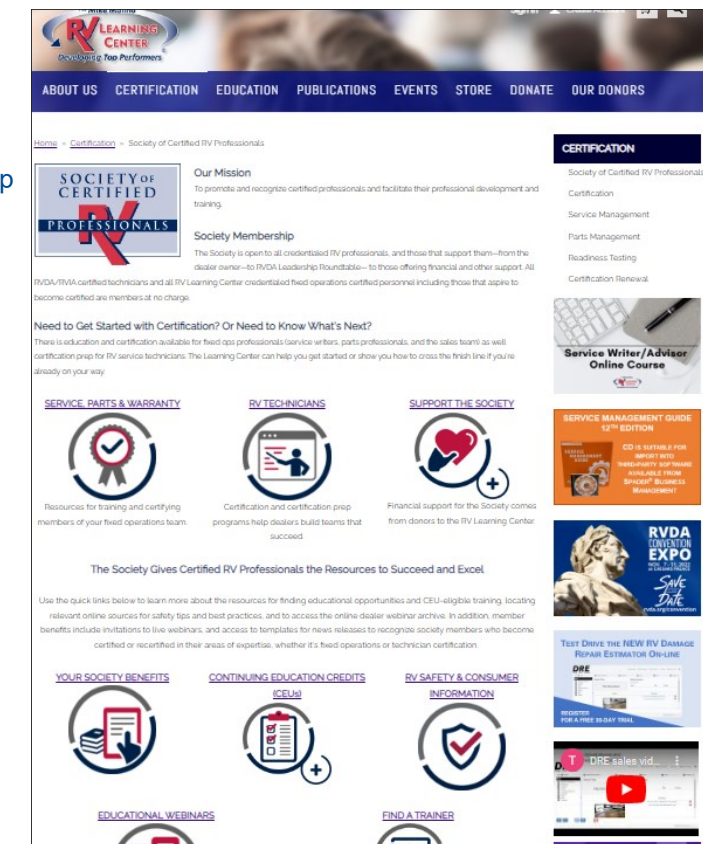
RV LEARNING CENTER
Developing Top Performers

ABOUT US CERTIFICATION EDUCATION PUBLICATIONS EVENTS STORE DONATE OUR DONORS

Home » Certification » Society of Certified RV Professionals

SOCIETY OF CERTIFIED RV PROFESSIONALS

Our Mission
To promote and recognize certified professionals and facilitate their professional development and training.

Society Membership
The Society is open to all credentialed RV professionals, and those that support them—from the dealer owner—to RVDA Leadership Roundtable—to those offering financial and other support. All RVDA/RVIA certified technicians and all RV Learning Center credentialed fixed operations certified personnel including those that aspire to become certified are members at no charge.

Need to Get Started with Certification? Or Need to Know What's Next?
There is education and certification available for fixed ops professionals (service writers, parts professionals, and the sales team) as well certification prep for RV service technicians. The Learning Center can help you get started or show you how to cross the finish line if you're already on your way.

SERVICE, PARTS & WARRANTY
Resources for training and certifying members of your fixed operations team.

RV TECHNICIANS
Certification and certification prep programs help dealers build teams that succeed.

SUPPORT THE SOCIETY
Financial support for the Society comes from donors to the RV Learning Center.

The Society Gives Certified RV Professionals the Resources to Succeed and Excel

Use the quick links below to learn more about the resources for finding educational opportunities and CEU-eligible training, locating relevant online sources for safety tips and best practices, and to access the online dealer webinar archive. In addition, member benefits include invitations to live webinars, and access to templates for news releases to recognize society members who become certified or recertified in their areas of expertise, whether it's fixed operations or technician certification.

YOUR SOCIETY BENEFITS

CONTINUING EDUCATION CREDITS (CEUs)

RV SAFETY & CONSUMER INFORMATION

EDUCATIONAL WEBINARS

FIND A TRAINER

CERTIFICATION
Society of Certified RV Professionals
Certification
Service Management
Parts Management
Readiness Testing
Certification Renewal

Service Writer/Advisor Online Course

SERVICE MANAGEMENT GUIDE 12TH EDITION
CD IS SUITABLE FOR IMPORT INTO THIRD-PARTY SOFTWARE AVAILABLE FROM SPADER® BUSINESS MANAGEMENT

RVDA CONVENTION EXPO
SAVE THE DATE
rvda.org/convention

TEST DRIVE THE NEW RV DAMAGE REPAIR ESTIMATOR ON-LINE
DRE
REGISTER FOR A FREE 30-DAY TRIAL

DRE sales vid...